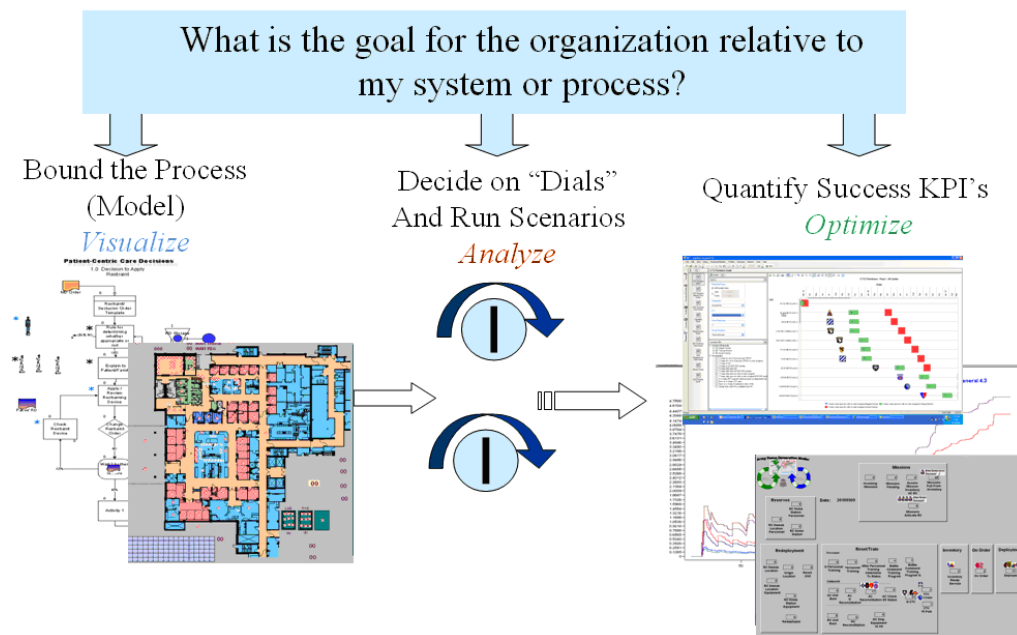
What is the goal for the organization relative to my system or process?

Bound the Process (Model)
Visualize

Decide on “Dials” And Run Scenarios
Analyze

Quantify Success KPI’s
Optimize

Patient-Centric Care Decisions
1.0 Decision to Apply Restraint

Reserves

Missions

Redeployment

Inventory

On Order

Deployment